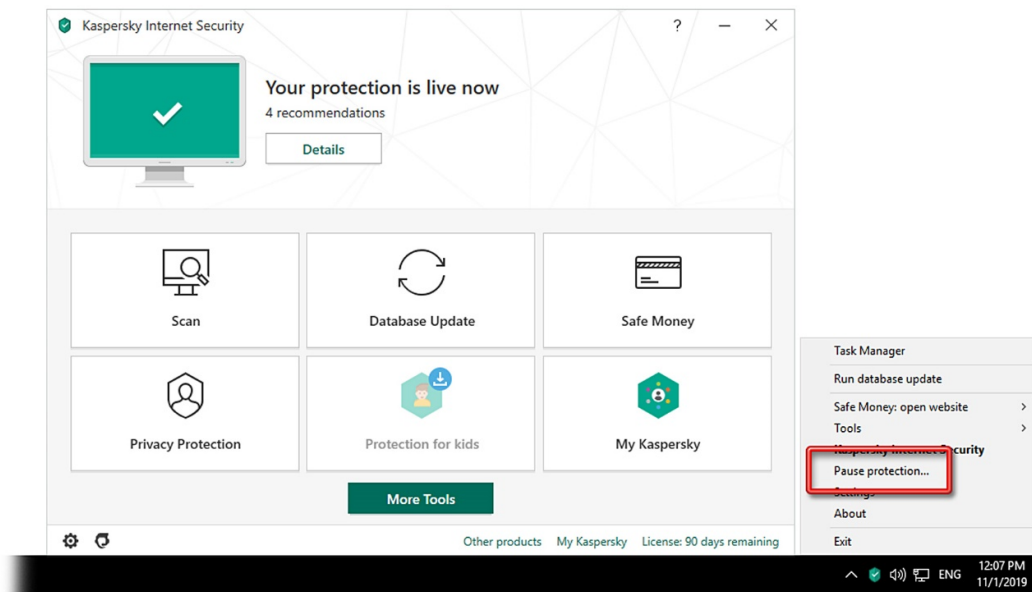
Kaspersky Internet Security

?

Your protection is live now

4 recommendations

Details

Scan

Database Update

Safe Money

Privacy Protection

Protection for kids

My Kaspersky

More Tools

Other products My Kaspersky License: 90 days remaining

Task Manager

Run database update

Safe Money: open website

Tools

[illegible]Security

Pause protection...

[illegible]

About

Exit

ENG

12:07 PM
11/1/2019